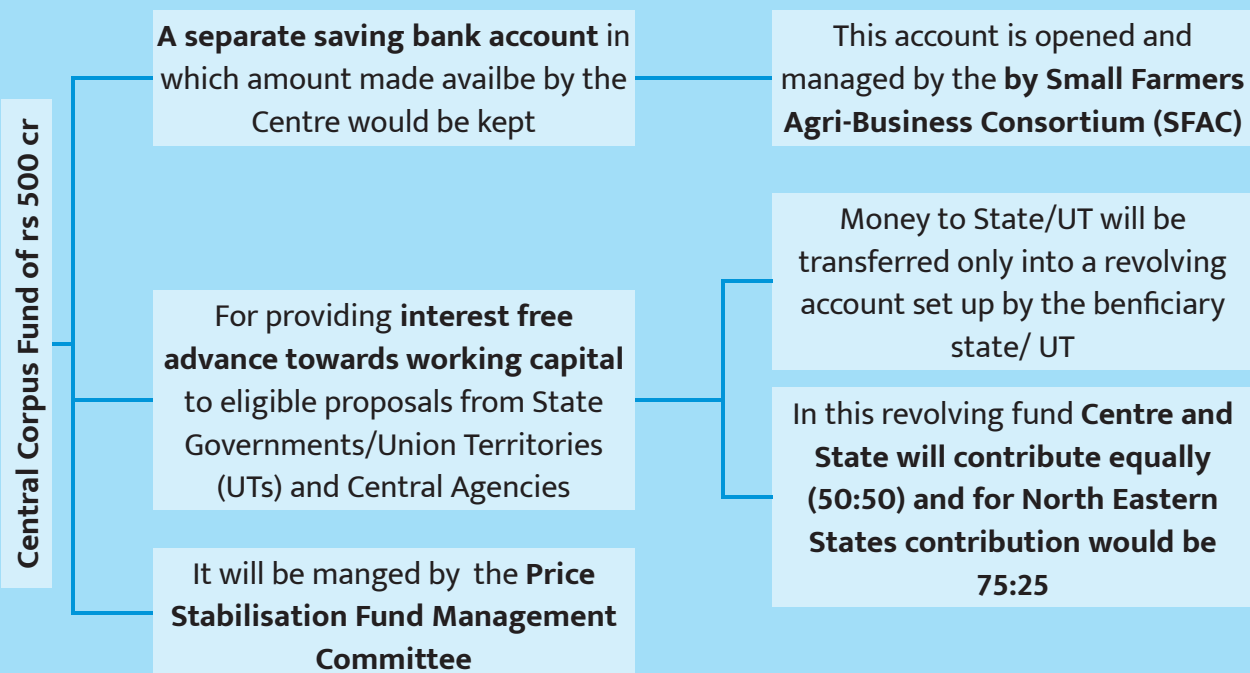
Central Corpus Fund of rs 500 cr

A separate saving bank account in which amount made availbe by the Centre would be kept

This account is opened and managed by the by Small Farmers Agri-Business Consortium (SFAC)

For providing interest free advance towards working capital to eligible proposals from State Governments/Union Territories (UTs) and Central Agencies

Money to State/UT will be transferred only into a revolving account set up by the benficiary state/ UT

In this revolving fund Centre and State will contribute equally (50:50) and for North Eastern States contribution would be 75:25

It will be manged by the Price Stabilisation Fund Management Committee